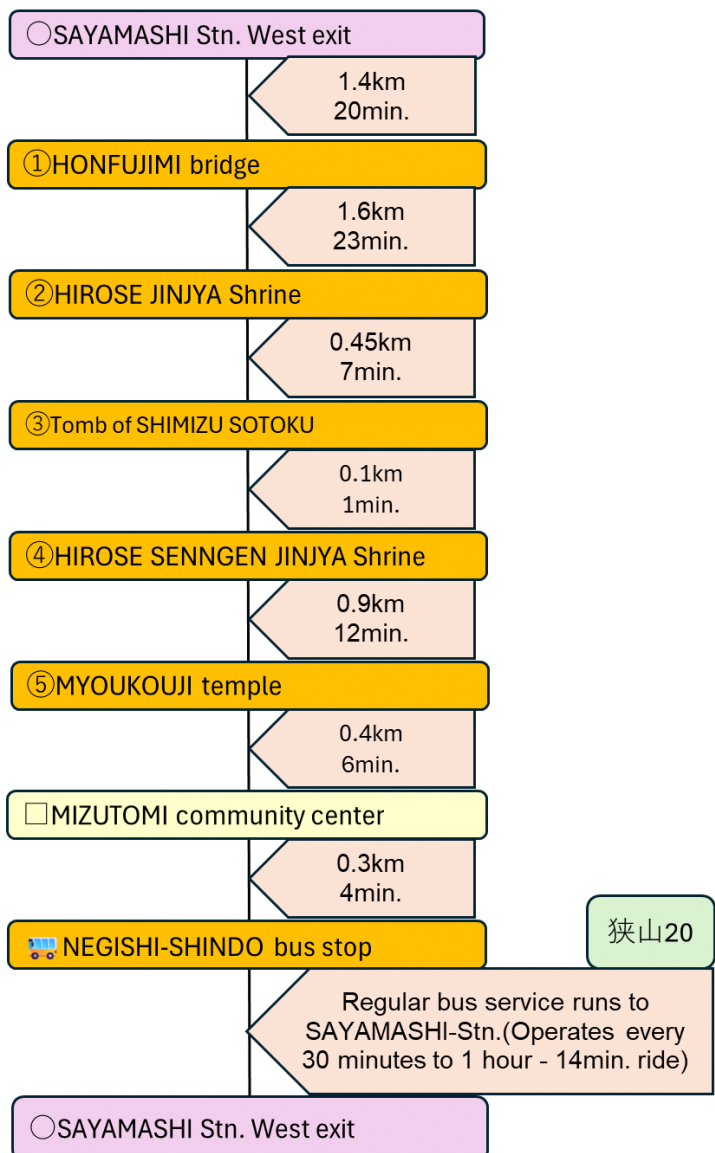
〇SAYAMASHI Stn. West exit

1.4km
20min.

①HONFUJIMI bridge

1.6km
23min.

②HIROSE JINJYA Shrine

0.45km
7min.

③Tomb of SHIMIZU SOTOKU

0.1km
1min.

④HIROSE SENNGEN JINJYA Shrine

0.9km
12min.

⑤MYOUKOUJI temple

0.4km
6min.

□MIZUTOMI community center

0.3km
4min.

NEGISHI-SHINDO bus stop

狭山20

Regular bus service runs to SAYAMASHI-Stn.(Operates every 30 minutes to 1 hour - 14min. ride)

〇SAYAMASHI Stn. West exit